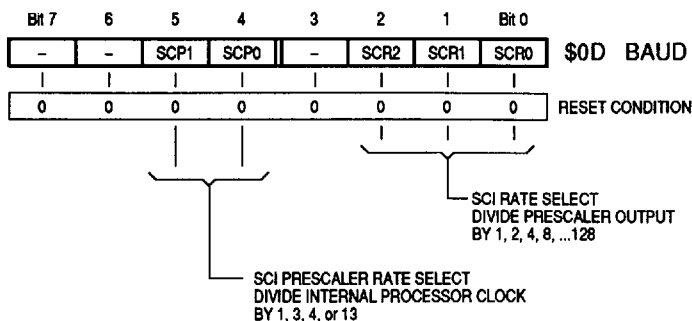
| Bit 7 | 6 | 5 | 4 | 3 | 2 | 1 | Bit 0 | |
|---|---|---|---|---|---|---|---|---|
| – | – | SCP1 | SCP0 | – | SCR2 | SCR1 | SCR0 | \$0D BAUD |
| 0 | 0 | 0 | 0 | 0 | 0 | 0 | 0 | RESET CONDITION |

SCI RATE SELECT
DIVIDE PRESCALER OUTPUT
BY 1, 2, 4, 8, ...128

SCI PRESCALER RATE SELECT
DIVIDE INTERNAL PROCESSOR CLOCK
BY 1. 3. 4. or 13